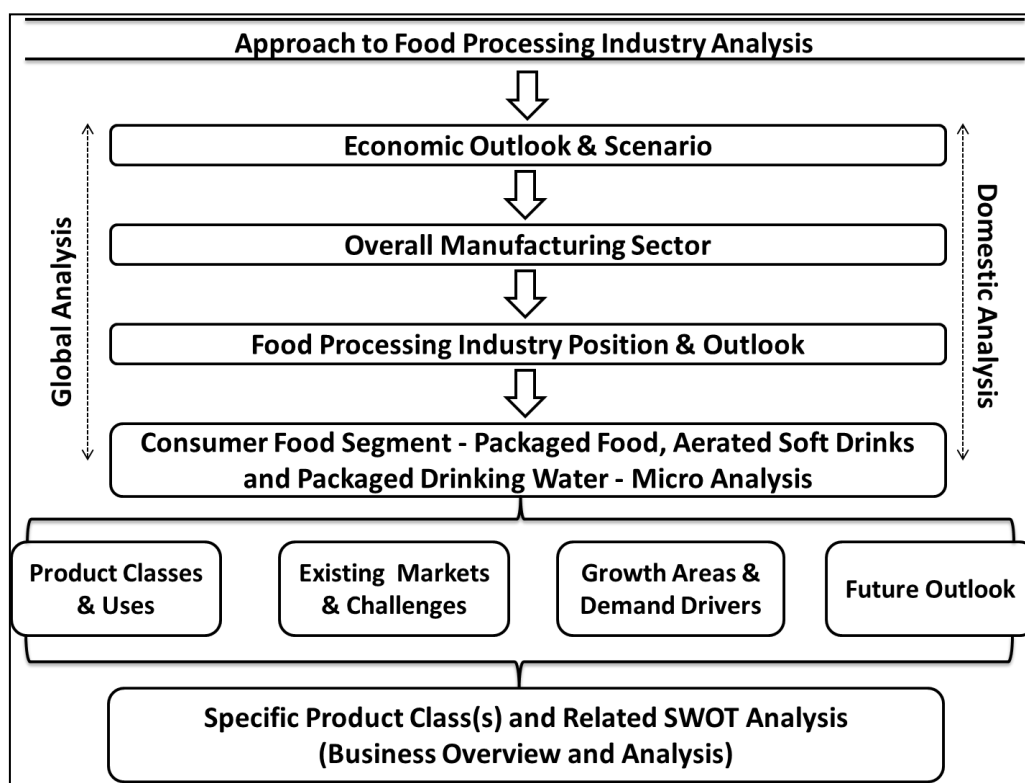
Approach to Food Processing Industry Analysis

Global Analysis

Domestic Analysis

Economic Outlook & Scenario

Overall Manufacturing Sector

Food Processing Industry Position & Outlook

Consumer Food Segment - Packaged Food, Aerated Soft Drinks and Packaged Drinking Water - Micro Analysis

Product Classes & Uses

Existing Markets & Challenges

Growth Areas & Demand Drivers

Future Outlook

Specific Product Class(s) and Related SWOT Analysis (Business Overview and Analysis)